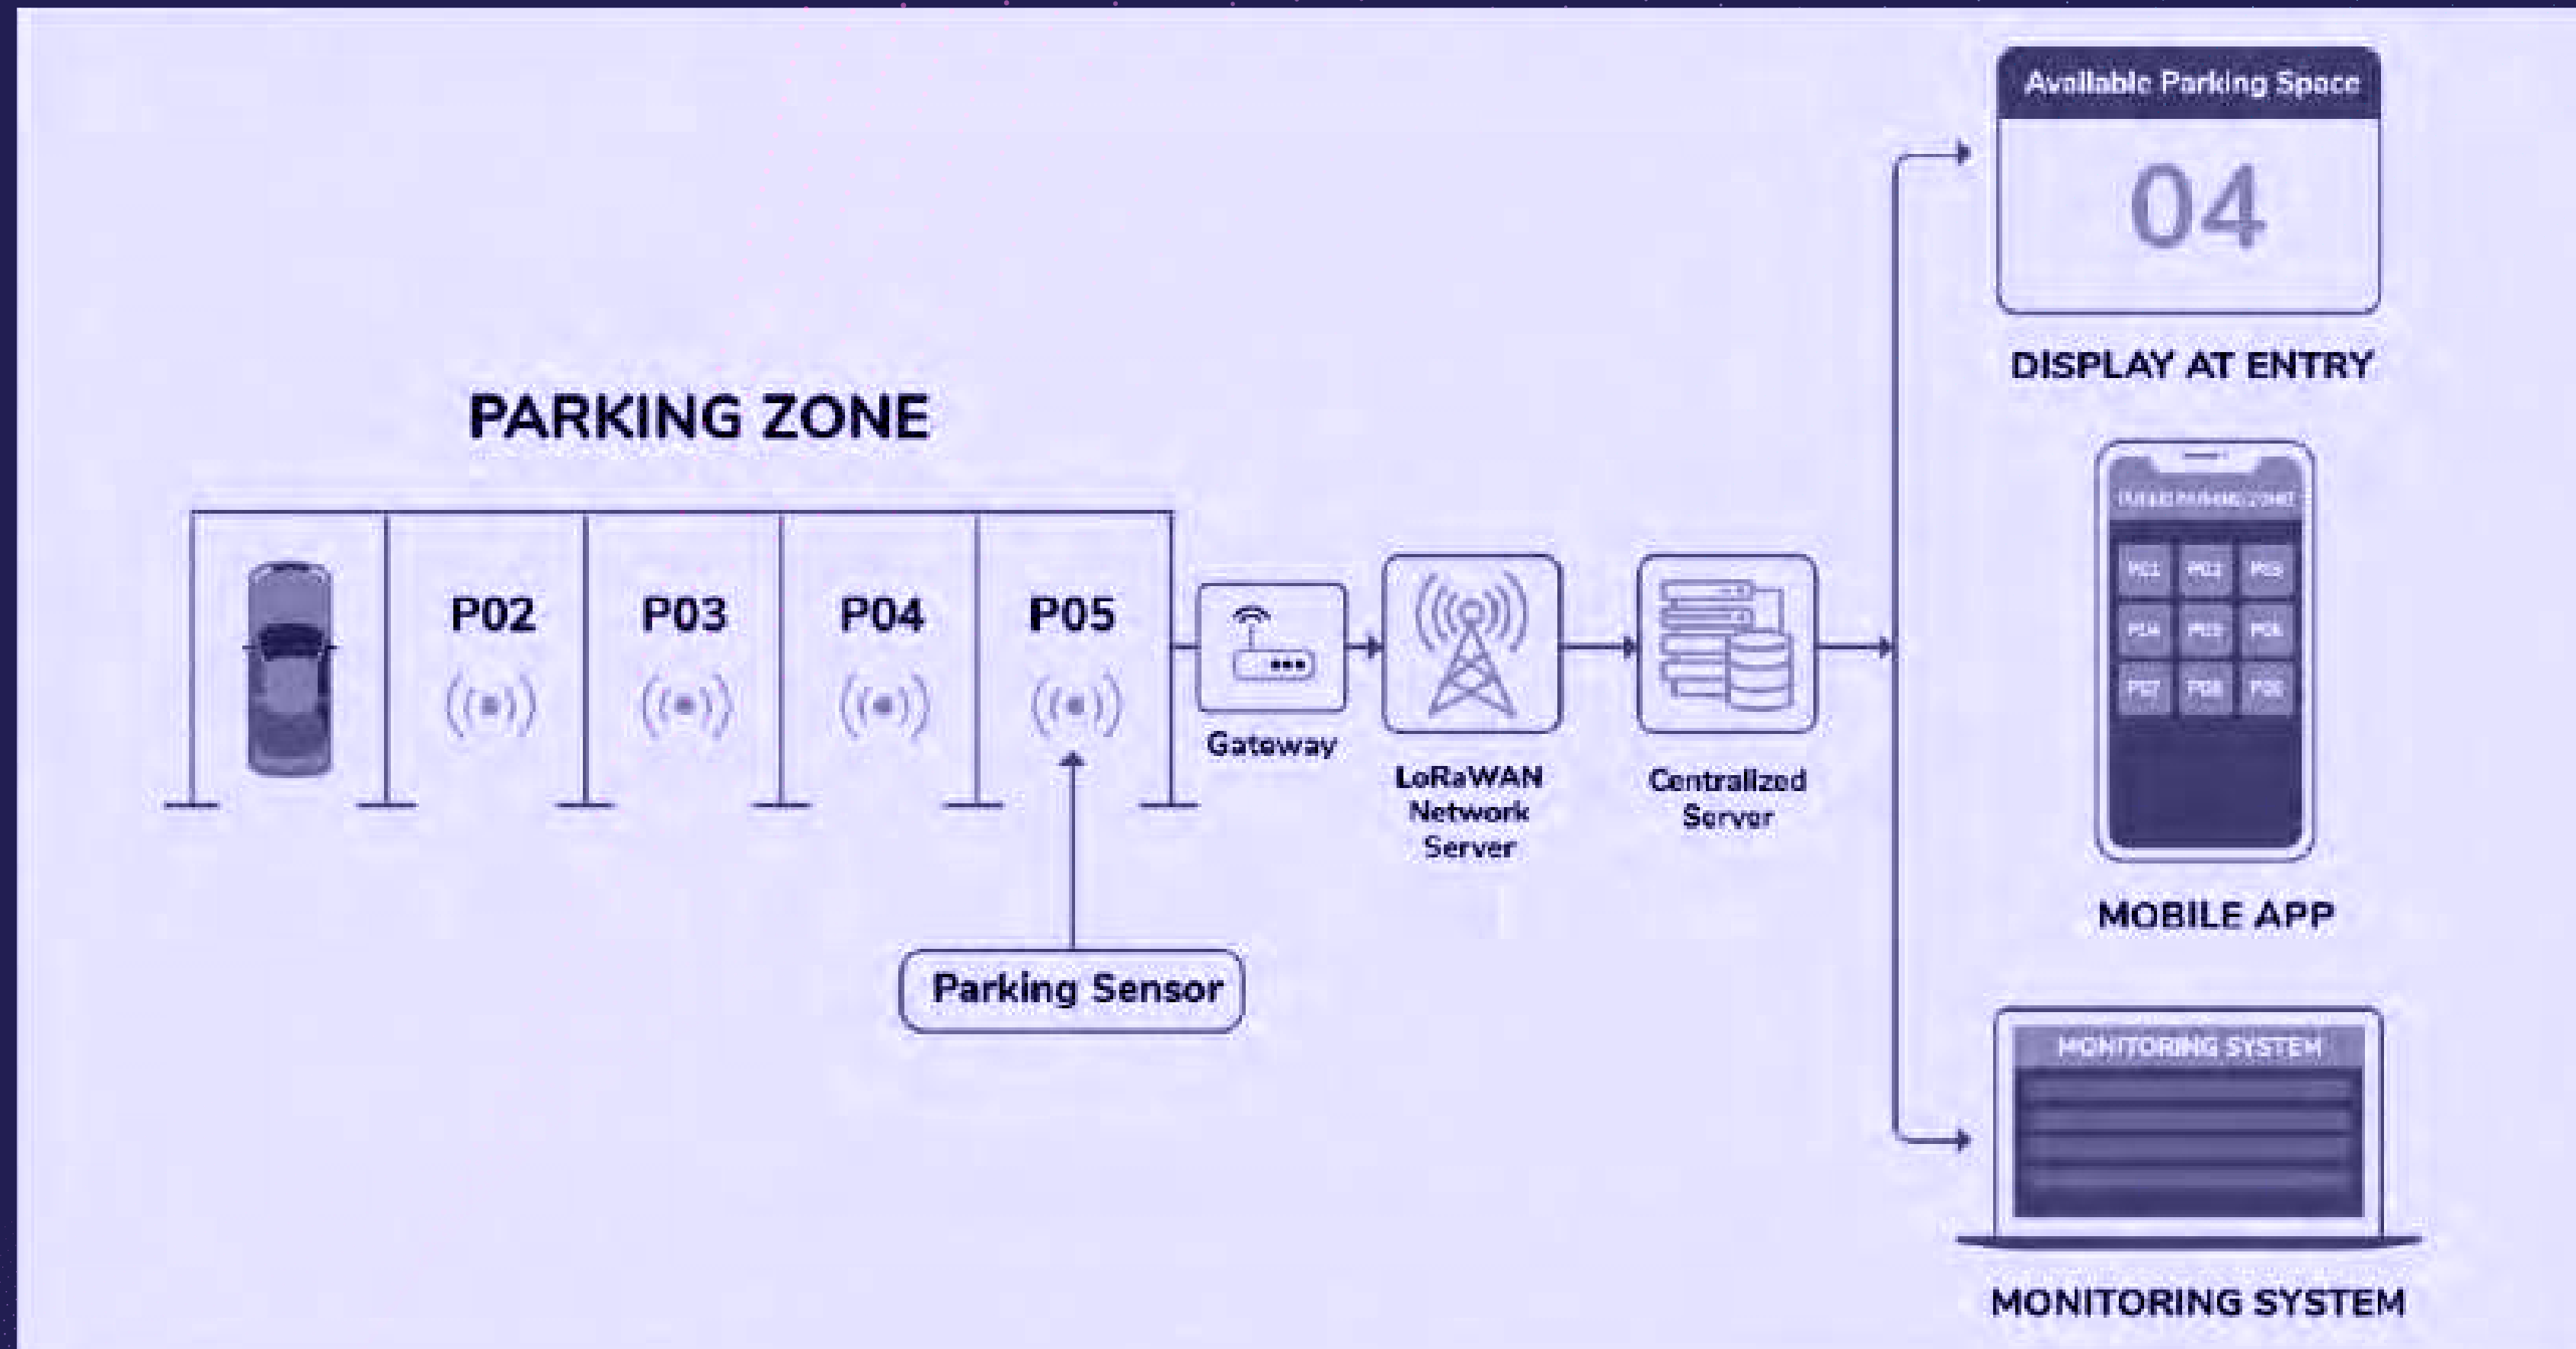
Available Parking Space

04

DISPLAY AT ENTRY

PARKING ZONE

P02

P03

P04

P05

Gateway

LoRaWAN Network Server

Centralized Server

Parking Sensor

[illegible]

P01 P02 P03

P04 P05 P06

P07 P08 P09

MOBILE APP

MONITORING SYSTEM

MONITORING SYSTEM